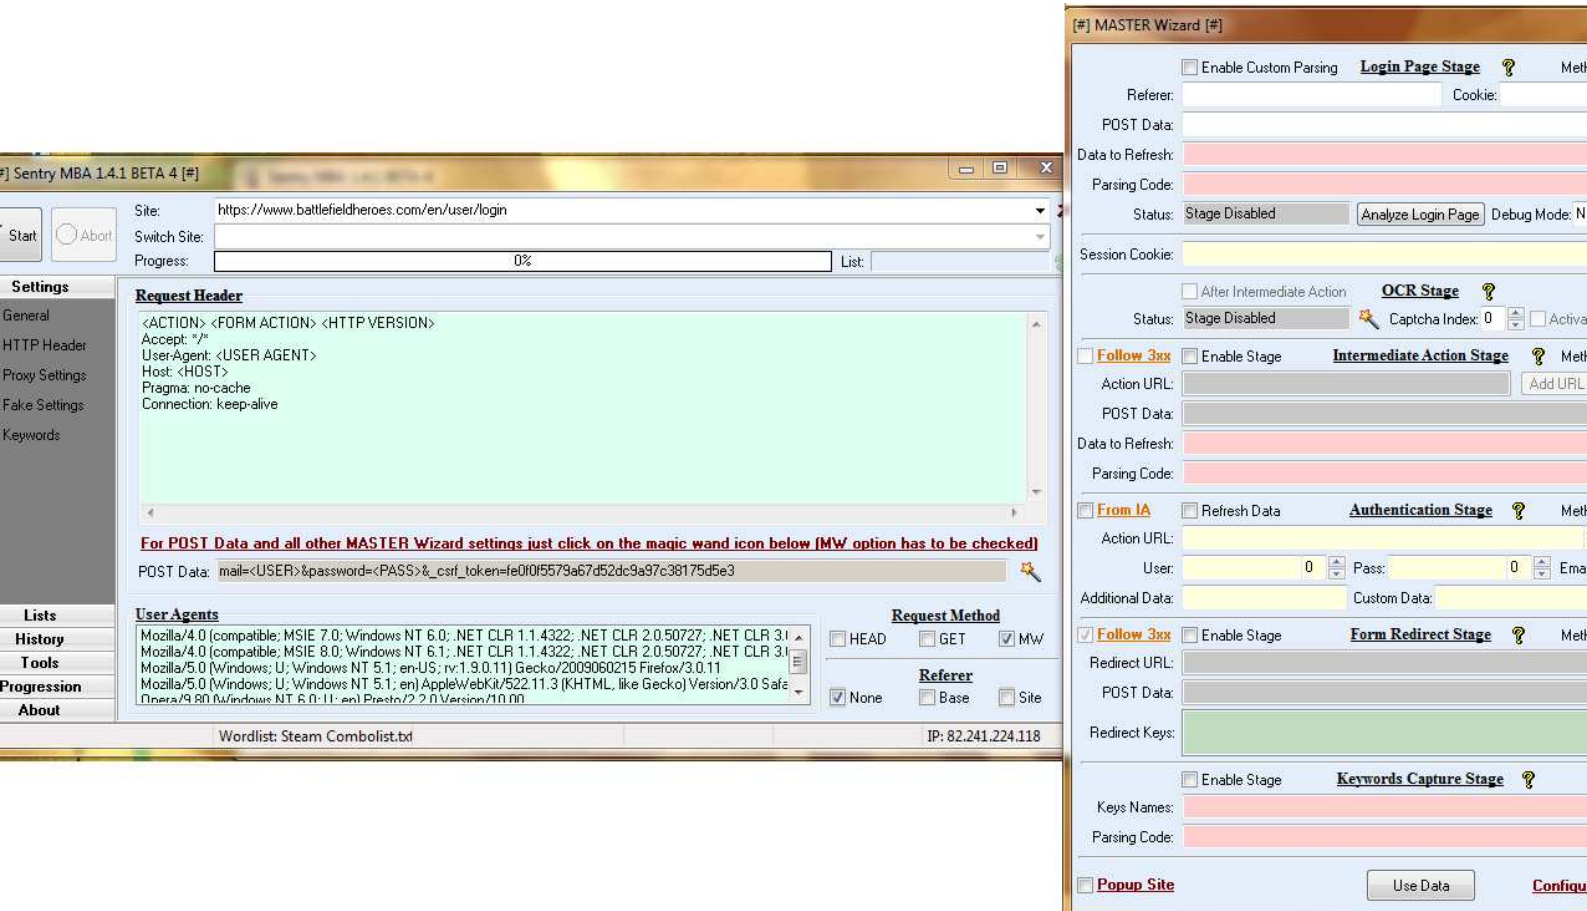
#] Sentry MBA 1.4.1 BETA 4 [#]

Start
Abort
Site: https://www.battlefieldheroes.com/en/user/login
Switch Site:
Progress: 0%
List:

Settings
General
HTTP Header
Proxy Settings
Fake Settings
Keywords

Request Header
<ACTION> <FORM ACTION> <HTTP VERSION>
Accept: */*
User-Agent: <USER AGENT>
Host: <HOST>
Pragma: no-cache
Connection: keep-alive

For POST Data and all other MASTER Wizard settings just click on the magic wand icon below (MW option has to be checked)
POST Data: mail=<USER>&password=<PASS>&_csrf_token=fe0f0f5579a67d52dc9a97c38175d5e3

Lists
History
Tools
Progression
About

User Agents
Mozilla/4.0 (compatible; MSIE 7.0; Windows NT 6.0; .NET CLR 1.1.4322; .NET CLR 2.0.50727; .NET CLR 3.
Mozilla/4.0 (compatible; MSIE 8.0; Windows NT 6.1; .NET CLR 1.1.4322; .NET CLR 2.0.50727; .NET CLR 3.
Mozilla/5.0 (Windows; U; Windows NT 5.1; en-US; rv:1.9.0.11) Gecko/2009060215 Firefox/3.0.11
Mozilla/5.0 (Windows; U; Windows NT 5.1; en) AppleWebKit/522.11.3 (KHTML, like Gecko) Version/3.0 Safa
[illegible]

Request Method
HEAD GET MW
Referer
None Base Site

Wordlist: Steam Combolist.txt
IP: 82.241.224.118

[#] MASTER Wizard [#]
Enable Custom Parsing Login Page Stage Meth
Referer: Cookie:
POST Data:
Data to Refresh:
Parsing Code:
Status: Stage Disabled Analyze Login Page Debug Mode: N
Session Cookie:
After Intermediate Action OCR Stage
Status: Stage Disabled Captcha Index: 0 Activa
Follow 3xx Enable Stage Intermediate Action Stage Meth
Action URL: Add URL
POST Data:
Data to Refresh:
Parsing Code:
From IA Refresh Data Authentication Stage Meth
Action URL:
User: 0 Pass: 0 Ema
Additional Data: Custom Data:
Follow 3xx Enable Stage Form Redirect Stage Meth
Redirect URL:
POST Data:
Redirect Keys:
Enable Stage Keywords Capture Stage
Keys Names:
Parsing Code:
Popup Site Use Data Configu